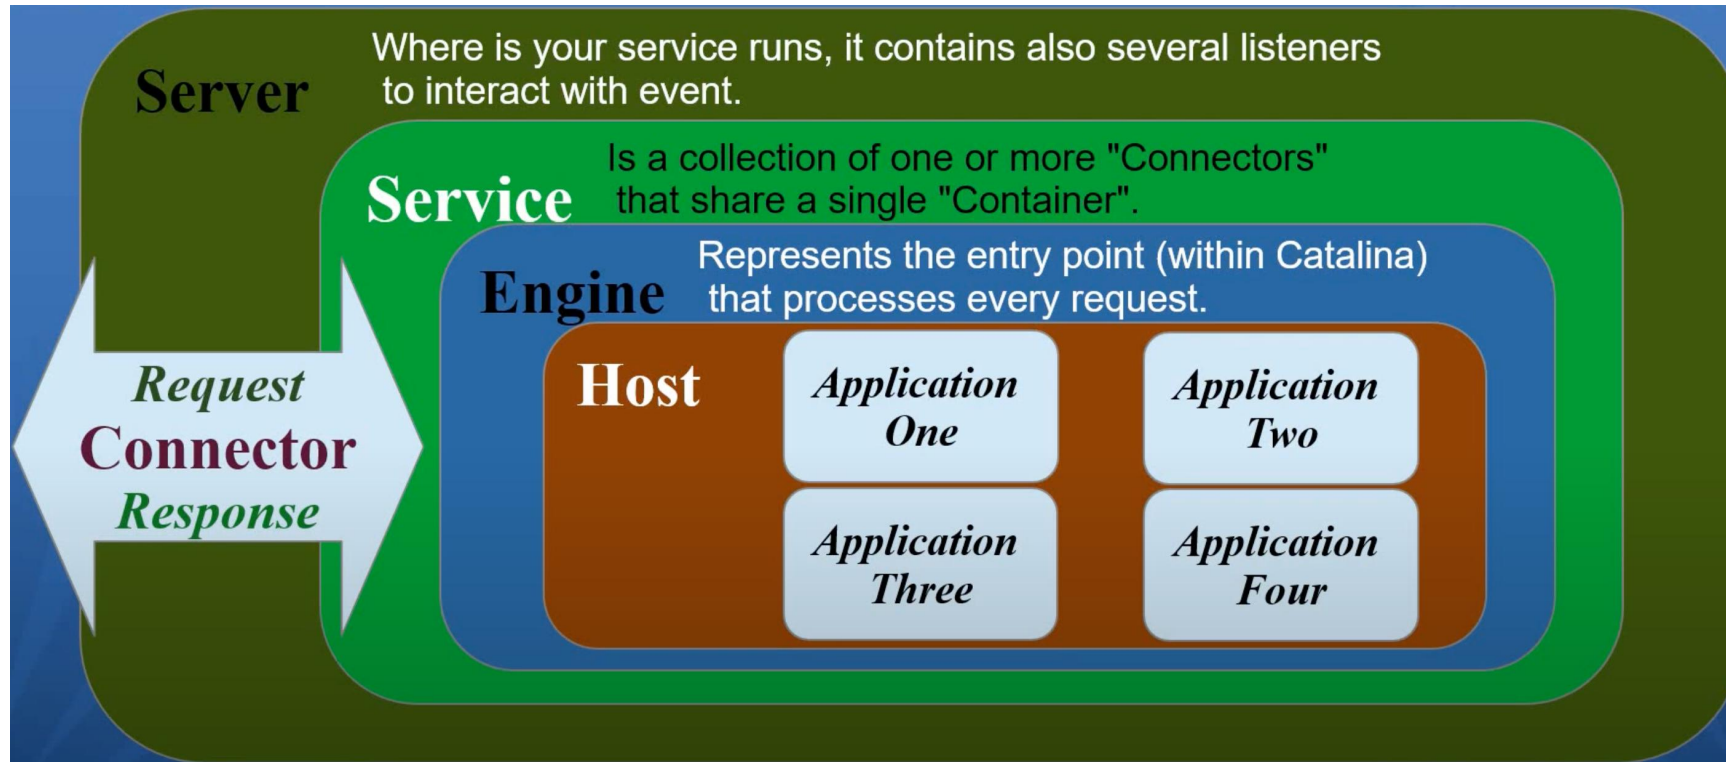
Server

Where is your service runs, it contains also several listeners to interact with event.

Service

Is a collection of one or more "Connectors" that share a single "Container".

Engine

Represents the entry point (within Catalina) that processes every request.

Request
Connector
Response

Host

Application One

Application Two

Application Three

Application Four